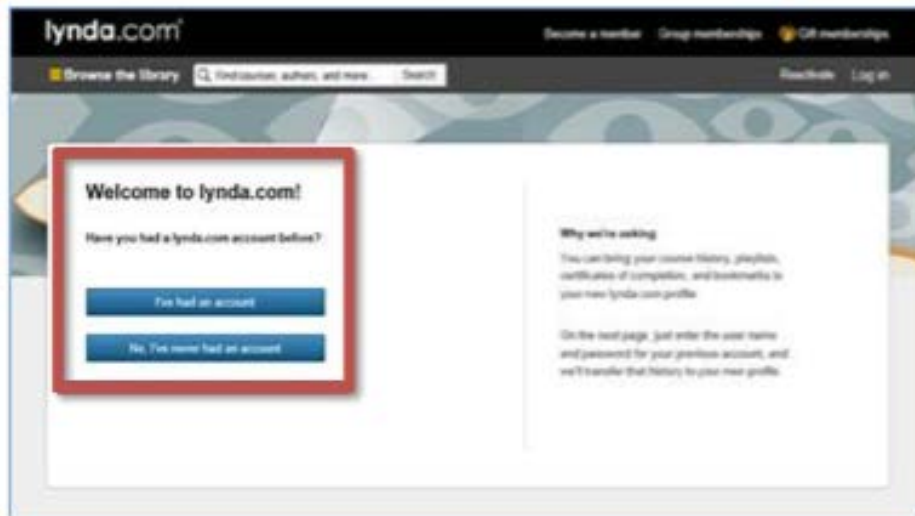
lynda.com

Become a member Group memberships Gift memberships

Browse the library Find courses, authors, and more... Search

Reactivate Log in

Welcome to lynda.com!

Have you had a lynda.com account before?

I've had an account

No, I've never had an account

Why we're asking

You can bring your course history, playlists, certificates of completion, and bookmarks to your new lynda.com profile.

On the next page, just enter the user name and password for your previous account, and we'll transfer that history to your new profile.